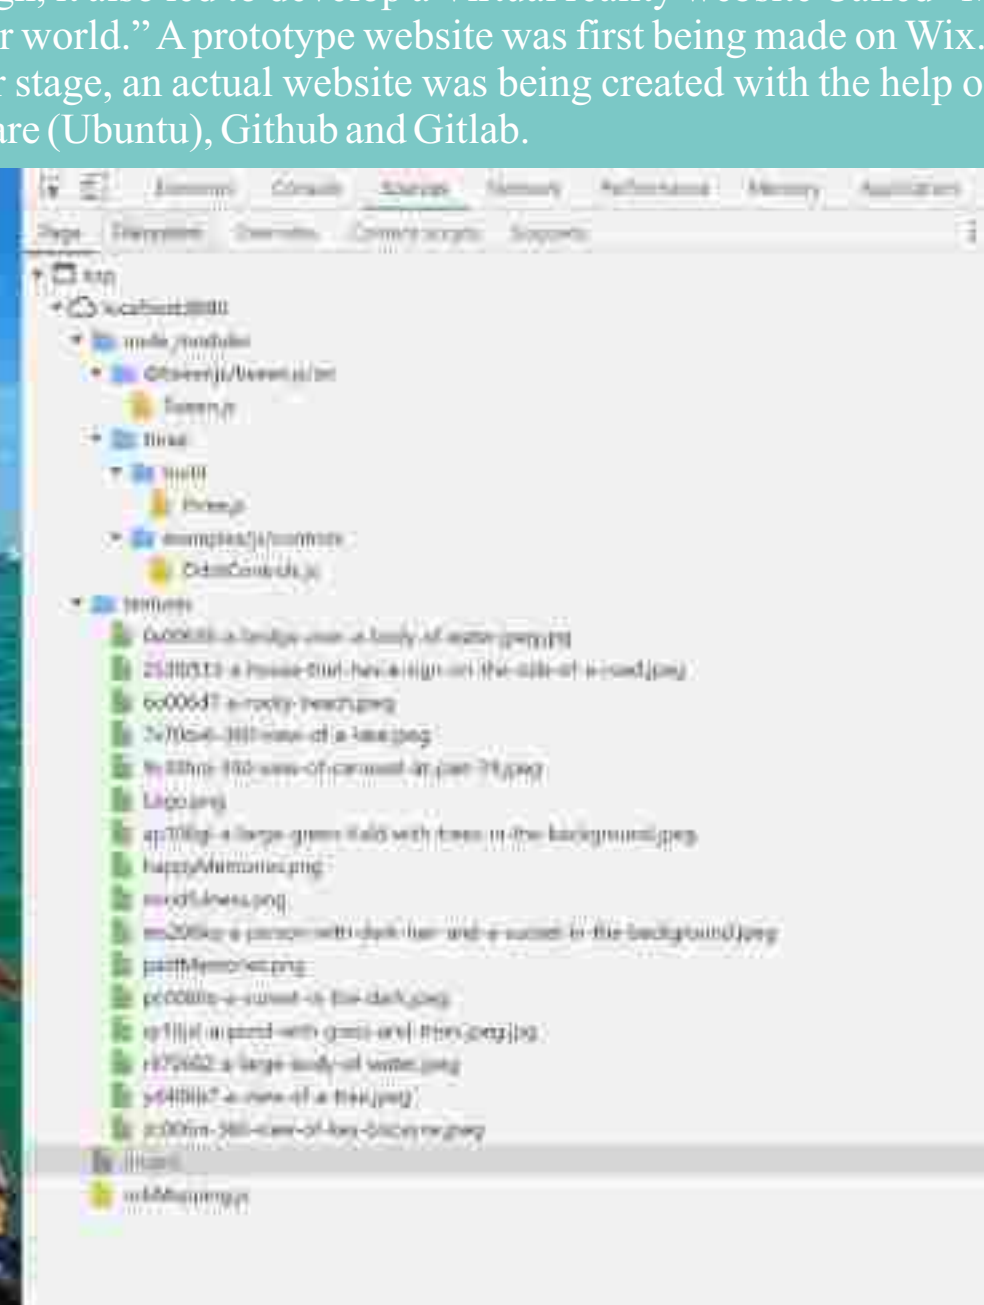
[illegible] world." A prototype website was first being made on Wix. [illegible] stage, an actual website was being created with the help of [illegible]re (Ubuntu), Github and Gitlab.

Elements Console Sources Network Performance Memory Application
Page Filesystem Overrides Content scripts Snippets
top
localhost:8080
node_modules
@tweenjs/tween.js/src
Tween.js
three
build
three.js
examples/js/controls
OrbitControls.js
textures
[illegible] a bridge over a body of water.jpeg.jpg
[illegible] a house that has a sign on the side of a road.jpeg
6o00647 a rocky beach.jpeg
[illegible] 360 view of a lake.jpeg
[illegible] 360 view of carousel at pier 39.jpeg
Logo.png
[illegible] a large green field with trees in the background.jpeg
happyMemories.png
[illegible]
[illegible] a person with dark hair and a sunset in the background.jpeg
pastMemories.png
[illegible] a sunset in the dark.jpeg
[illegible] a pond with grass and trees.jpeg.jpg
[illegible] a large body of water.jpeg
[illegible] a view of a tree.jpeg
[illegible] 360 view of key biscayne.jpeg
(index)
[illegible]